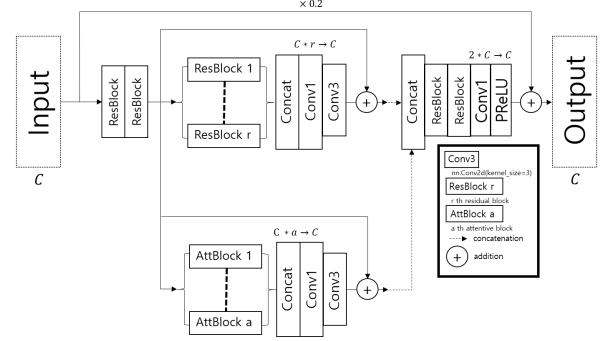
$\times 0.2$

Input

$C$

ResBlock

ResBlock

ResBlock 1

ResBlock r

$C * r \rightarrow C$

Concat

Conv1

Conv3

+

Concat

ResBlock

ResBlock

$2 * C \rightarrow C$

Conv1

PReLU

+

Output

$C$

AttBlock 1

AttBlock a

$C * a \rightarrow C$

Concat

Conv1

Conv3

+

Conv3

nn.Conv2d(kernel_size=3)

ResBlock r

r th residual block

AttBlock a

a th attentive block

concatenation

+ addition